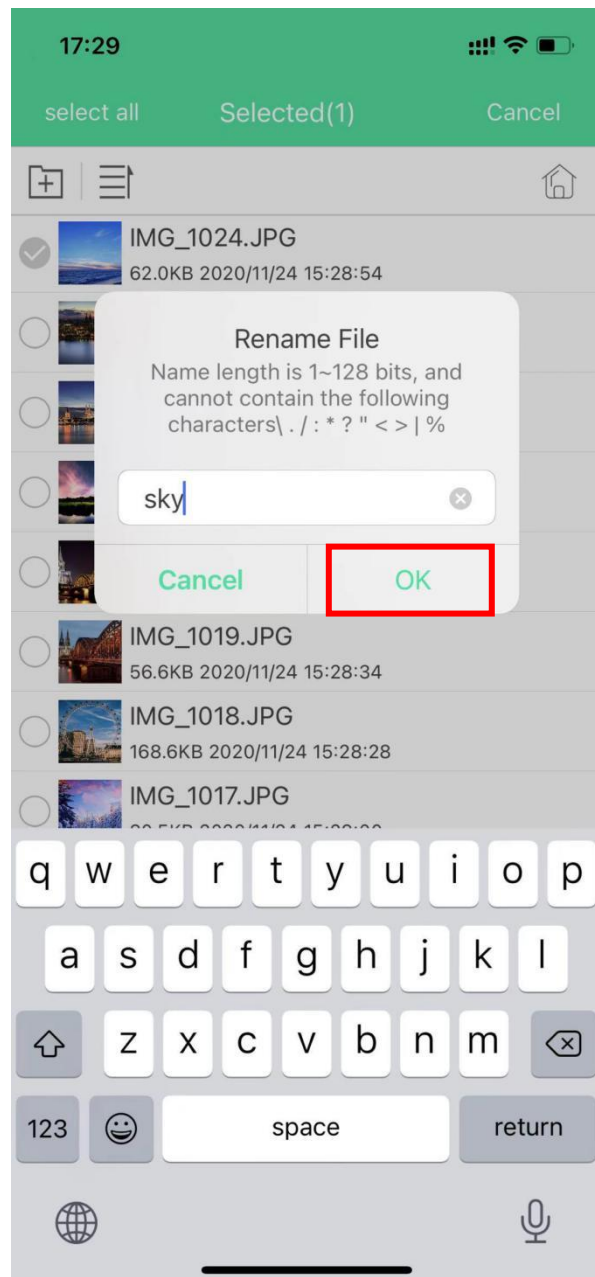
17:29

select all Selected(1) Cancel

IMG_1024.JPG
62.0KB 2020/11/24 15:28:54

Rename File
Name length is 1~128 bits, and cannot contain the following characters\ . / : * ? " < > | %

sky

Cancel OK

IMG_1019.JPG
56.6KB 2020/11/24 15:28:34

IMG_1018.JPG
168.6KB 2020/11/24 15:28:28

IMG_1017.JPG
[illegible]

q w e r t y u i o p
a s d f g h j k l
z x c v b n m
123 space return